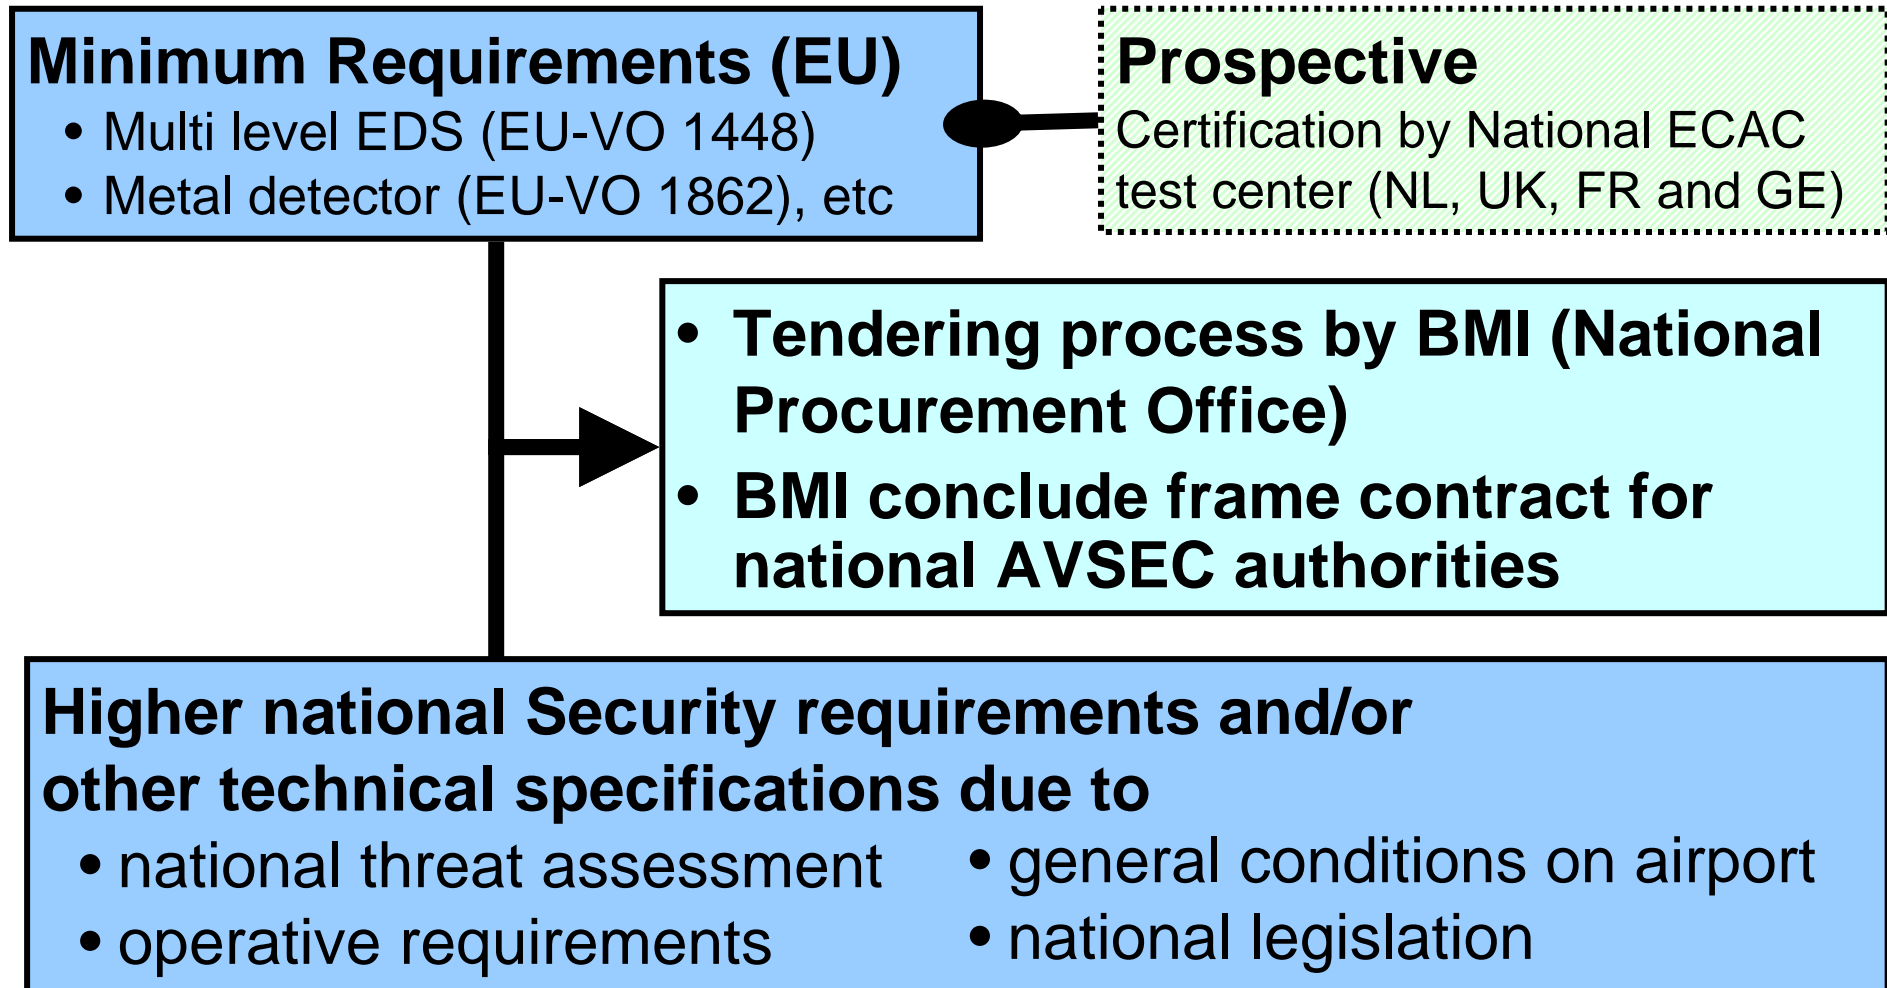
Minimum Requirements (EU)
• Multi level EDS (EU-VO 1448)
• Metal detector (EU-VO 1862), etc

Prospective
Certification by National ECAC test center (NL, UK, FR and GE)

• Tendering process by BMI (National Procurement Office)
• BMI conclude frame contract for national AVSEC authorities

Higher national Security requirements and/or other technical specifications due to
• national threat assessment
• operative requirements
• general conditions on airport
• national legislation